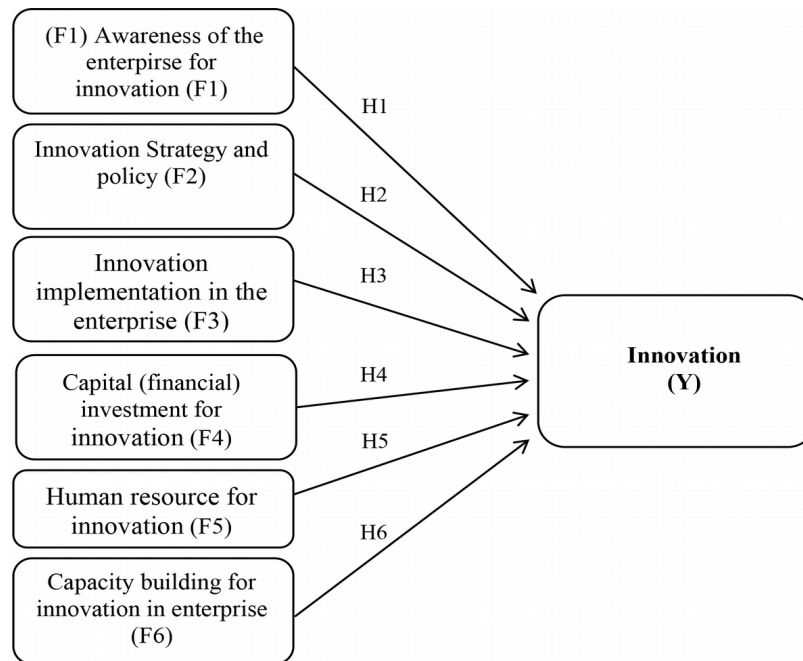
(F1) Awareness of the enterpirse for innovation (F1)

H1

Innovation Strategy and policy (F2)

H2

Innovation implementation in the enterprise (F3)

H3

Capital (financial) investment for innovation (F4)

H4

Human resource for innovation (F5)

H5

Capacity building for innovation in enterprise (F6)

H6

**Innovation (Y)**